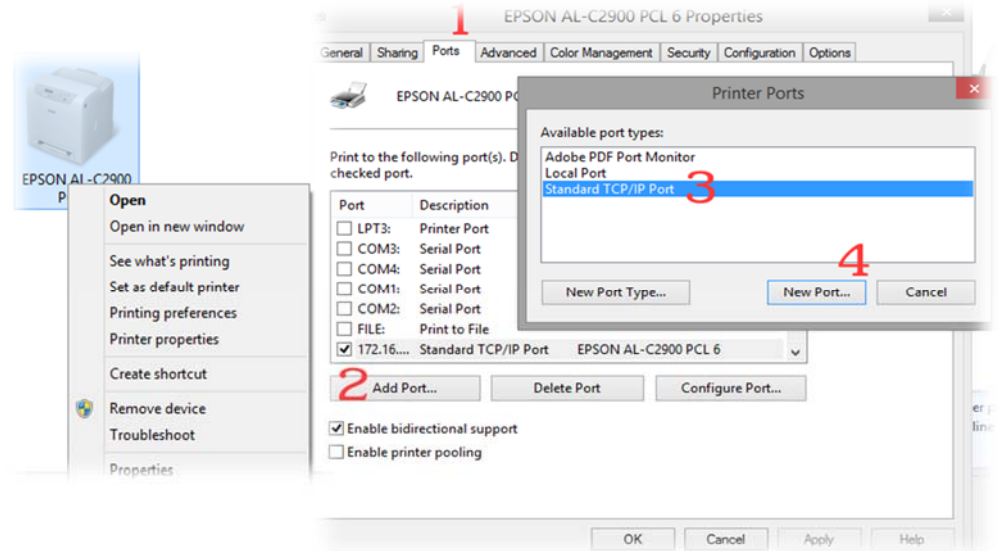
EPSON AL-C2900 P

Open
Open in new window
See what's printing
Set as default printer
Printing preferences
Printer properties
Create shortcut
Remove device
Troubleshoot
Properties

1
EPSON AL-C2900 PCL 6 Properties

General | Sharing | Ports | Advanced | Color Management | Security | Configuration | Options

EPSON AL-C2900 PC

Print to the following port(s). D checked port.

| Port | Description | |
|---|---|---|
| LPT3: | Printer Port | |
| COM3: | Serial Port | |
| COM4: | Serial Port | |
| COM1: | Serial Port | |
| COM2: | Serial Port | |
| FILE: | Print to File | |
| 172.16.... | Standard TCP/IP Port | EPSON AL-C2900 PCL 6 |

2
Add Port...
Delete Port
Configure Port...

Enable bidirectional support
Enable printer pooling

OK
Cancel
Apply
Help

Printer Ports

Available port types:
Adobe PDF Port Monitor
Local Port
Standard TCP/IP Port
3

4
New Port Type...
New Port...
Cancel